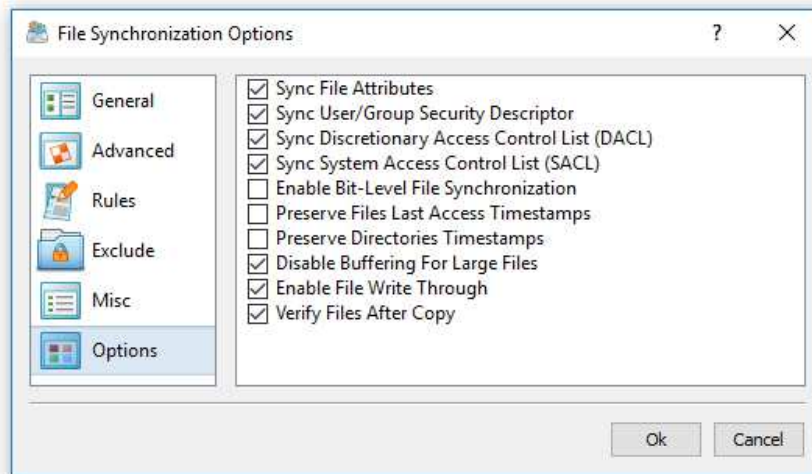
File Synchronization Options

?

X

General

Advanced

Rules

Exclude

Misc

Options

Sync File Attributes

Sync User/Group Security Descriptor

Sync Discretionary Access Control List (DACL)

Sync System Access Control List (SACL)

Enable Bit-Level File Synchronization

Preserve Files Last Access Timestamps

Preserve Directories Timestamps

Disable Buffering For Large Files

Enable File Write Through

Verify Files After Copy

Ok

Cancel